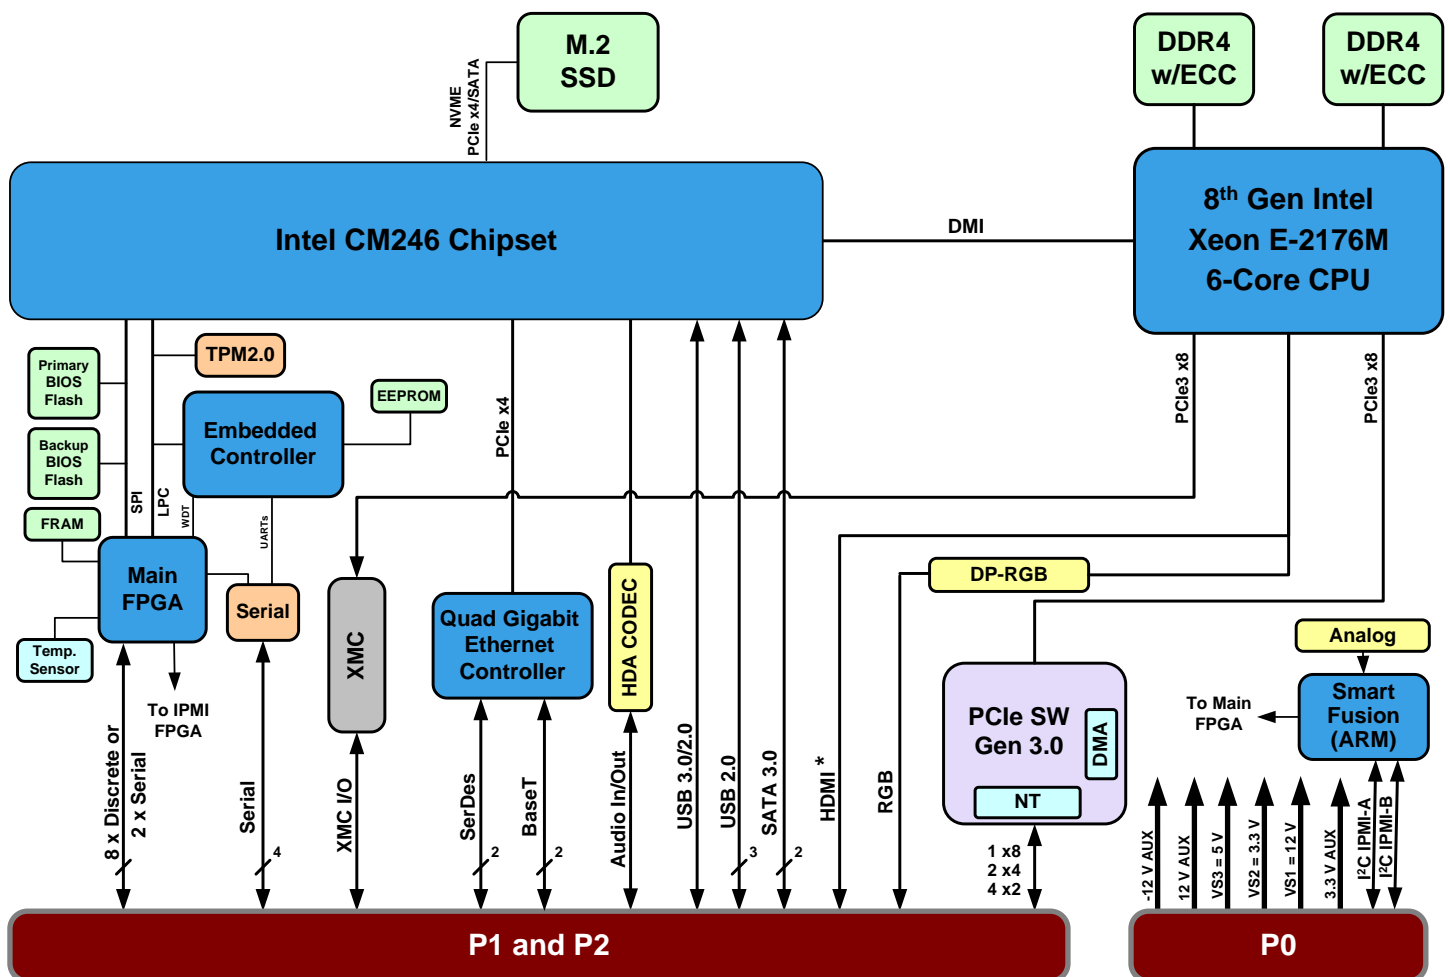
M.2
SSD

NVME
PCIe x4/SATA

DDR4
w/ECC

DDR4
w/ECC

Intel CM246 Chipset

DMI

$8^{th}$ Gen Intel
Xeon E-2176M
6-Core CPU

TPM2.0

Primary
BIOS
Flash

Backup
BIOS
Flash

FRAM

Embedded
Controller

EEPROM

PCIe x4

PCIe3 x8

PCIe3 x8

SPI

LPC

WDT

UARTs

Main
FPGA

Serial

XMC

Quad Gigabit
Ethernet
Controller

HDA CODEC

DP-RGB

Analog

Temp.
Sensor

To IPMI
FPGA

PCIe SW
Gen 3.0

DMA

NT

To Main
FPGA

Smart
Fusion
(ARM)

8 x Discrete or
2 x Serial

Serial

4

XMC I/O

SerDes

2

BaseT

2

Audio In/Out

USB 3.0/2.0

USB 2.0

3

SATA 3.0

2

HDMI *

RGB

1 x8
2 x4
4 x2

-12 V AUX

12 V AUX

VS3 = 5 V

VS2 = 3.3 V

VS1 = 12 V

3.3 V AUX

$I^2C$ IPMI-A

$I^2C$ IPMI-B

P1 and P2

P0